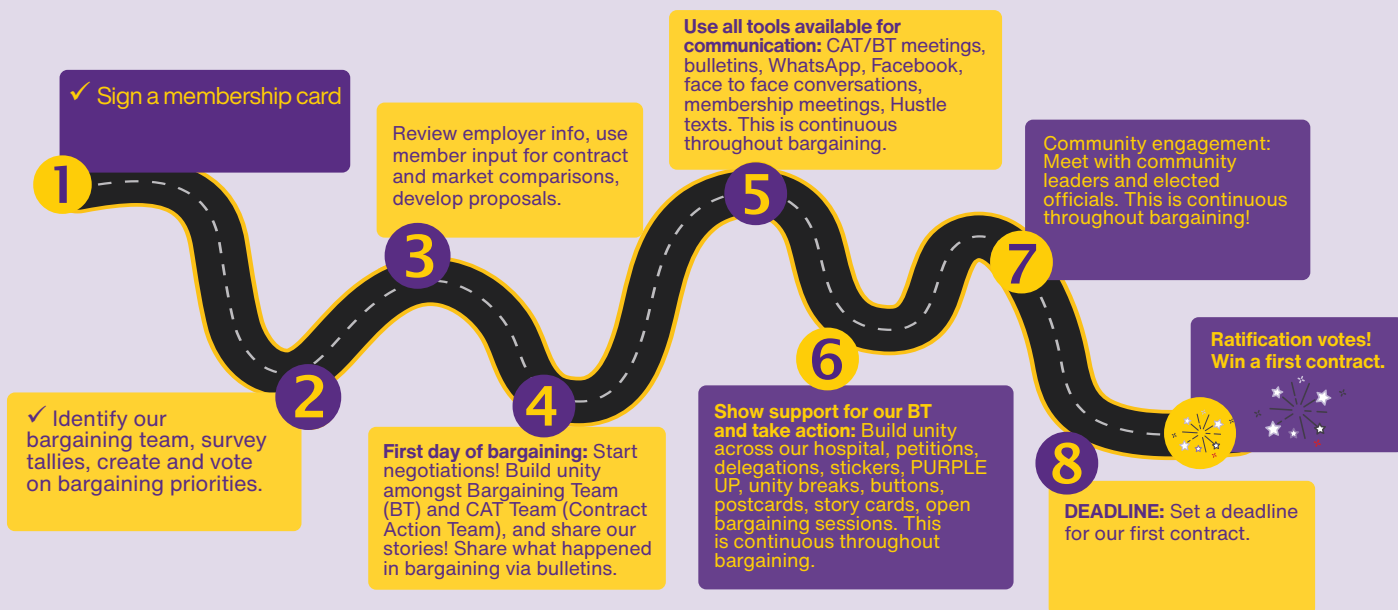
1

✓ Sign a membership card

2

✓ Identify our bargaining team, survey tallies, create and vote on bargaining priorities.

3

Review employer info, use member input for contract and market comparisons, develop proposals.

4

**First day of bargaining:** Start negotiations! Build unity amongst Bargaining Team (BT) and CAT Team (Contract Action Team), and share our stories! Share what happened in bargaining via bulletins.

5

**Use all tools available for communication:** CAT/BT meetings, bulletins, WhatsApp, Facebook, face to face conversations, membership meetings, Hustle texts. This is continuous throughout bargaining.

6

**Show support for our BT and take action:** Build unity across our hospital, petitions, delegations, stickers, PURPLE UP, unity breaks, buttons, postcards, story cards, open bargaining sessions. This is continuous throughout bargaining.

7

Community engagement: Meet with community leaders and elected officials. This is continuous throughout bargaining!

8

**DEADLINE:** Set a deadline for our first contract.

**Ratification votes! Win a first contract.**